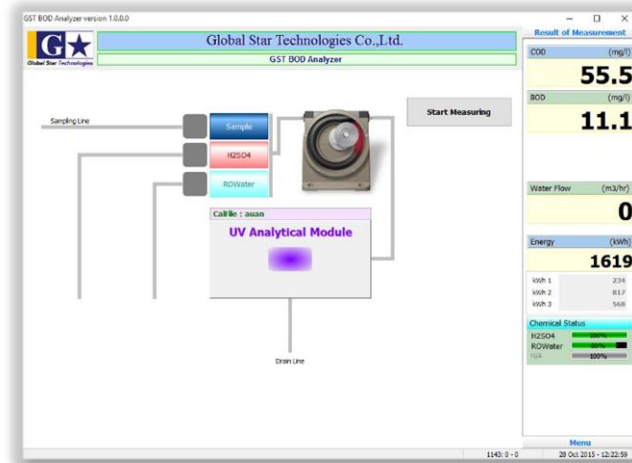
GST BOD Analyzer version 1.0.0.0

G★
Global Star Technologies

Global Star Technologies Co.,Ltd.
GST BOD Analyzer

Sampling Line

Sample
H2SO4
ROWater

Start Measuring

CalFile : auan
UV Analytical Module

Drain Line

Result of Measurement

COD (mg/l)
55.5

BOD (mg/l)
11.1

Water Flow (m3/hr)
0

Energy (kWh)
1619

| | |
|---|---|
| kWh 1 | 234 |
| kWh 2 | 817 |
| kWh 3 | 568 |

Chemical Status
H2SO4 100%
ROWater 90%
N/A 100%

Menu

1143: 0 - 0
28 Oct 2015 - 12:22:59